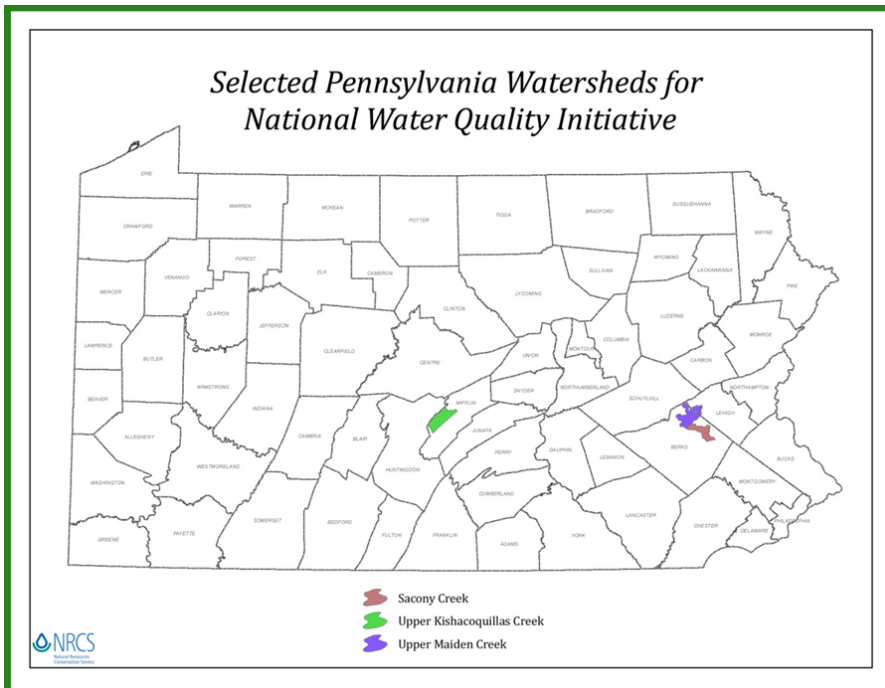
Selected Pennsylvania Watersheds for National Water Quality Initiative

ERIE
WARREN
MCKEAN
POTTER
TIOGA
BRADFORD
SUSQUEHANNA
WAYNE
CRAWFORD
FOREST
ELK
CAMERON
WYOMING
LACKAWANNA
PIKE
MERCER
VENANGO
SULLIVAN
LYCOMING
CLINTON
CLARION
JEFFERSON
LUZERNE
MONROE
LAWRENCE
BUTLER
CLEARFIELD
CENTRE
UNION
MONTOUR
COLUMBIA
CARBON
NORTHAMPTON
ARMSTRONG
SNYDER
NORTHUMBERLAND
SCHUYLKILL
LEHIGH
BEAVER
INDIANA
MIFFLIN
JUNIATA
ALLEGHENY
CAMBRIA
BLAIR
BERKS
BUCKS
PERRY
DAUPHIN
LEBANON
WESTMORELAND
HUNTINGDON
MONTGOMERY
WASHINGTON
CUMBERLAND
LANCASTER
CHESTER
PHILADELPHIA
SOMERSET
BEDFORD
FULTON
FRANKLIN
ADAMS
YORK
DELAWARE
GREENE
FAYETTE

Sacony Creek
Upper Kishacoquillas Creek
Upper Maiden Creek

NRCS
Natural Resources Conservation Service